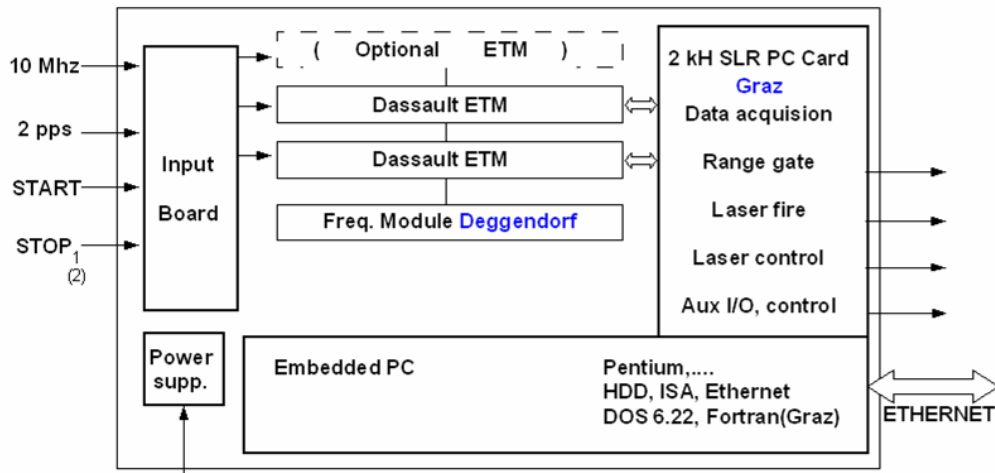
10 Mhz

2 pps

START

STOP$_1$
(2)

Input Board

( Optional ETM )

Dassault ETM

Dassault ETM

Freq. Module Deggendorf

2 kH SLR PC Card
Graz
Data acquision
Range gate
Laser fire
Laser control
Aux I/O, control

Power supp.

Embedded PC

Pentium,....
HDD, ISA, Ethernet
DOS 6.22, Fortran(Graz)

ETHERNET